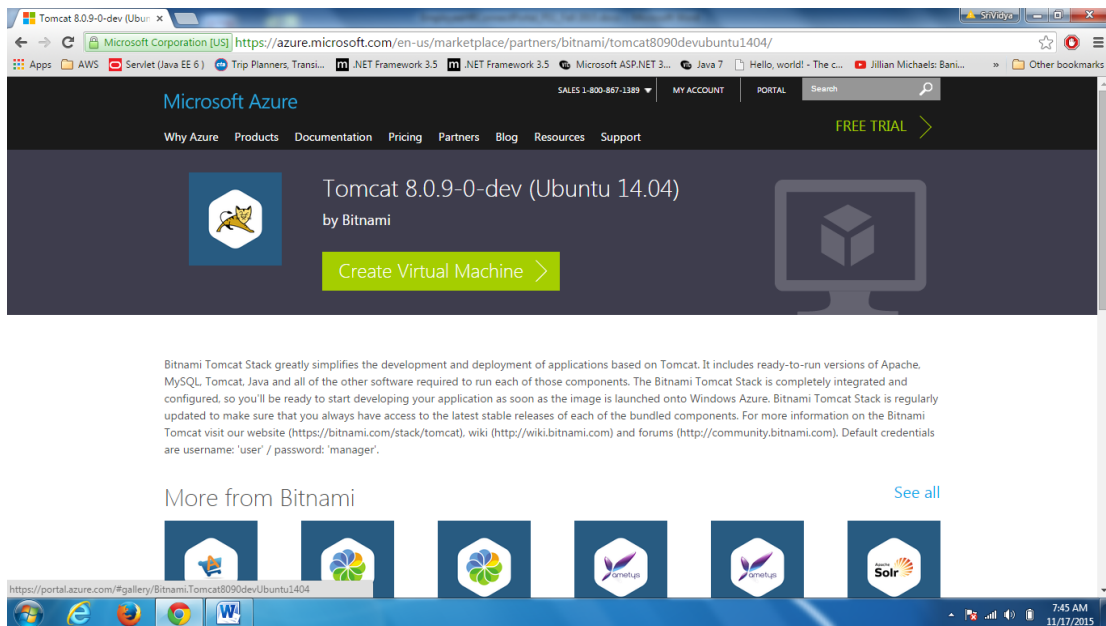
Tomcat 8.0.9-0-dev (Ubun ×

SriVidya

Microsoft Corporation [US] https://azure.microsoft.com/en-us/marketplace/partners/bitnami/tomcat8090devubuntu1404/

Apps AWS Servlet (Java EE 6) Trip Planners, Transi... .NET Framework 3.5 .NET Framework 3.5 Microsoft ASP.NET 3... Java 7 Hello, world! - The c... Jillian Michaels: Bani... » Other bookmarks

Microsoft Azure

SALES 1-800-867-1389 MY ACCOUNT PORTAL Search

Why Azure Products Documentation Pricing Partners Blog Resources Support

FREE TRIAL

Tomcat 8.0.9-0-dev (Ubuntu 14.04)

by Bitnami

Create Virtual Machine

Bitnami Tomcat Stack greatly simplifies the development and deployment of applications based on Tomcat. It includes ready-to-run versions of Apache, MySQL, Tomcat, Java and all of the other software required to run each of those components. The Bitnami Tomcat Stack is completely integrated and configured, so you'll be ready to start developing your application as soon as the image is launched onto Windows Azure. Bitnami Tomcat Stack is regularly updated to make sure that you always have access to the latest stable releases of each of the bundled components. For more information on the Bitnami Tomcat visit our website (https://bitnami.com/stack/tomcat), wiki (http://wiki.bitnami.com) and forums (http://community.bitnami.com). Default credentials are username: 'user' / password: 'manager'.

More from Bitnami

See all

ametys

ametys

Apache Solr

https://portal.azure.com/#gallery/Bitnami.Tomcat8090devUbuntu1404

7:45 AM
11/17/2015